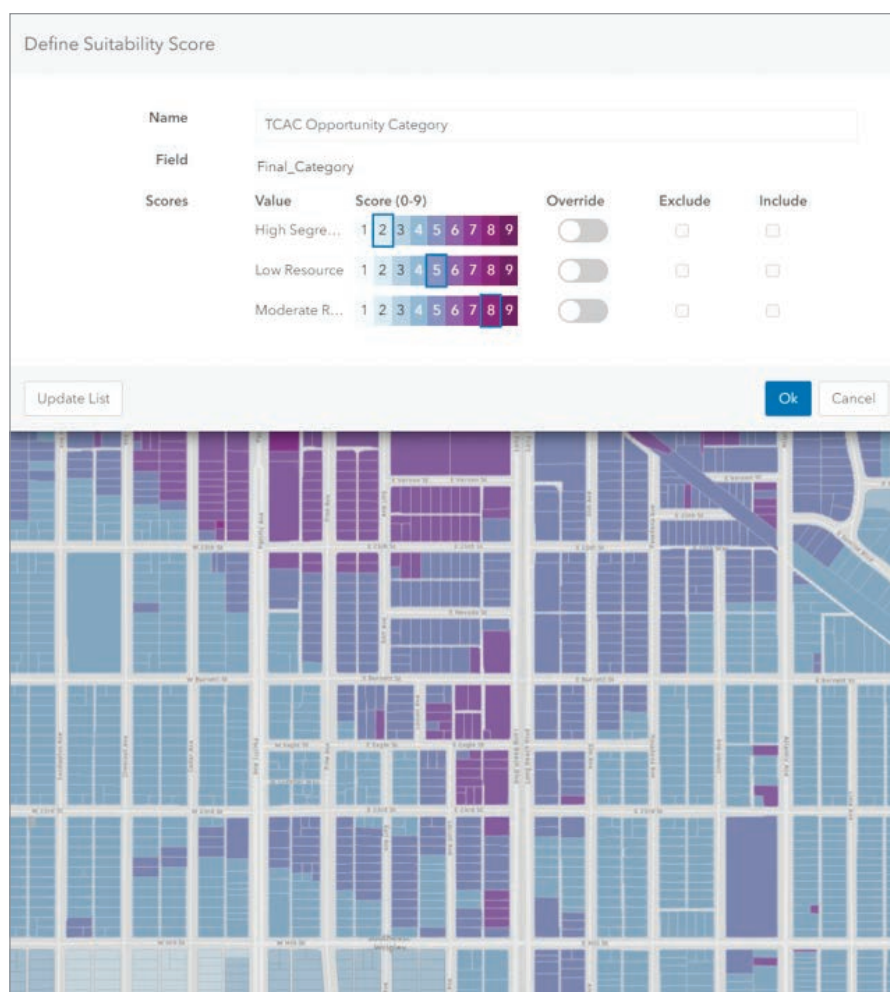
Define Suitability Score

Name TCAC Opportunity Category

Field Final_Category

Scores

| Value | Score (0-9) | Override | Exclude | Include |
|---|---|---|---|---|
| High Segre... | 1 2 3 4 5 6 7 8 9 | | | |
| Low Resource | 1 2 3 4 5 6 7 8 9 | | | |
| Moderate R... | 1 2 3 4 5 6 7 8 9 | | | |

Update List

Ok Cancel